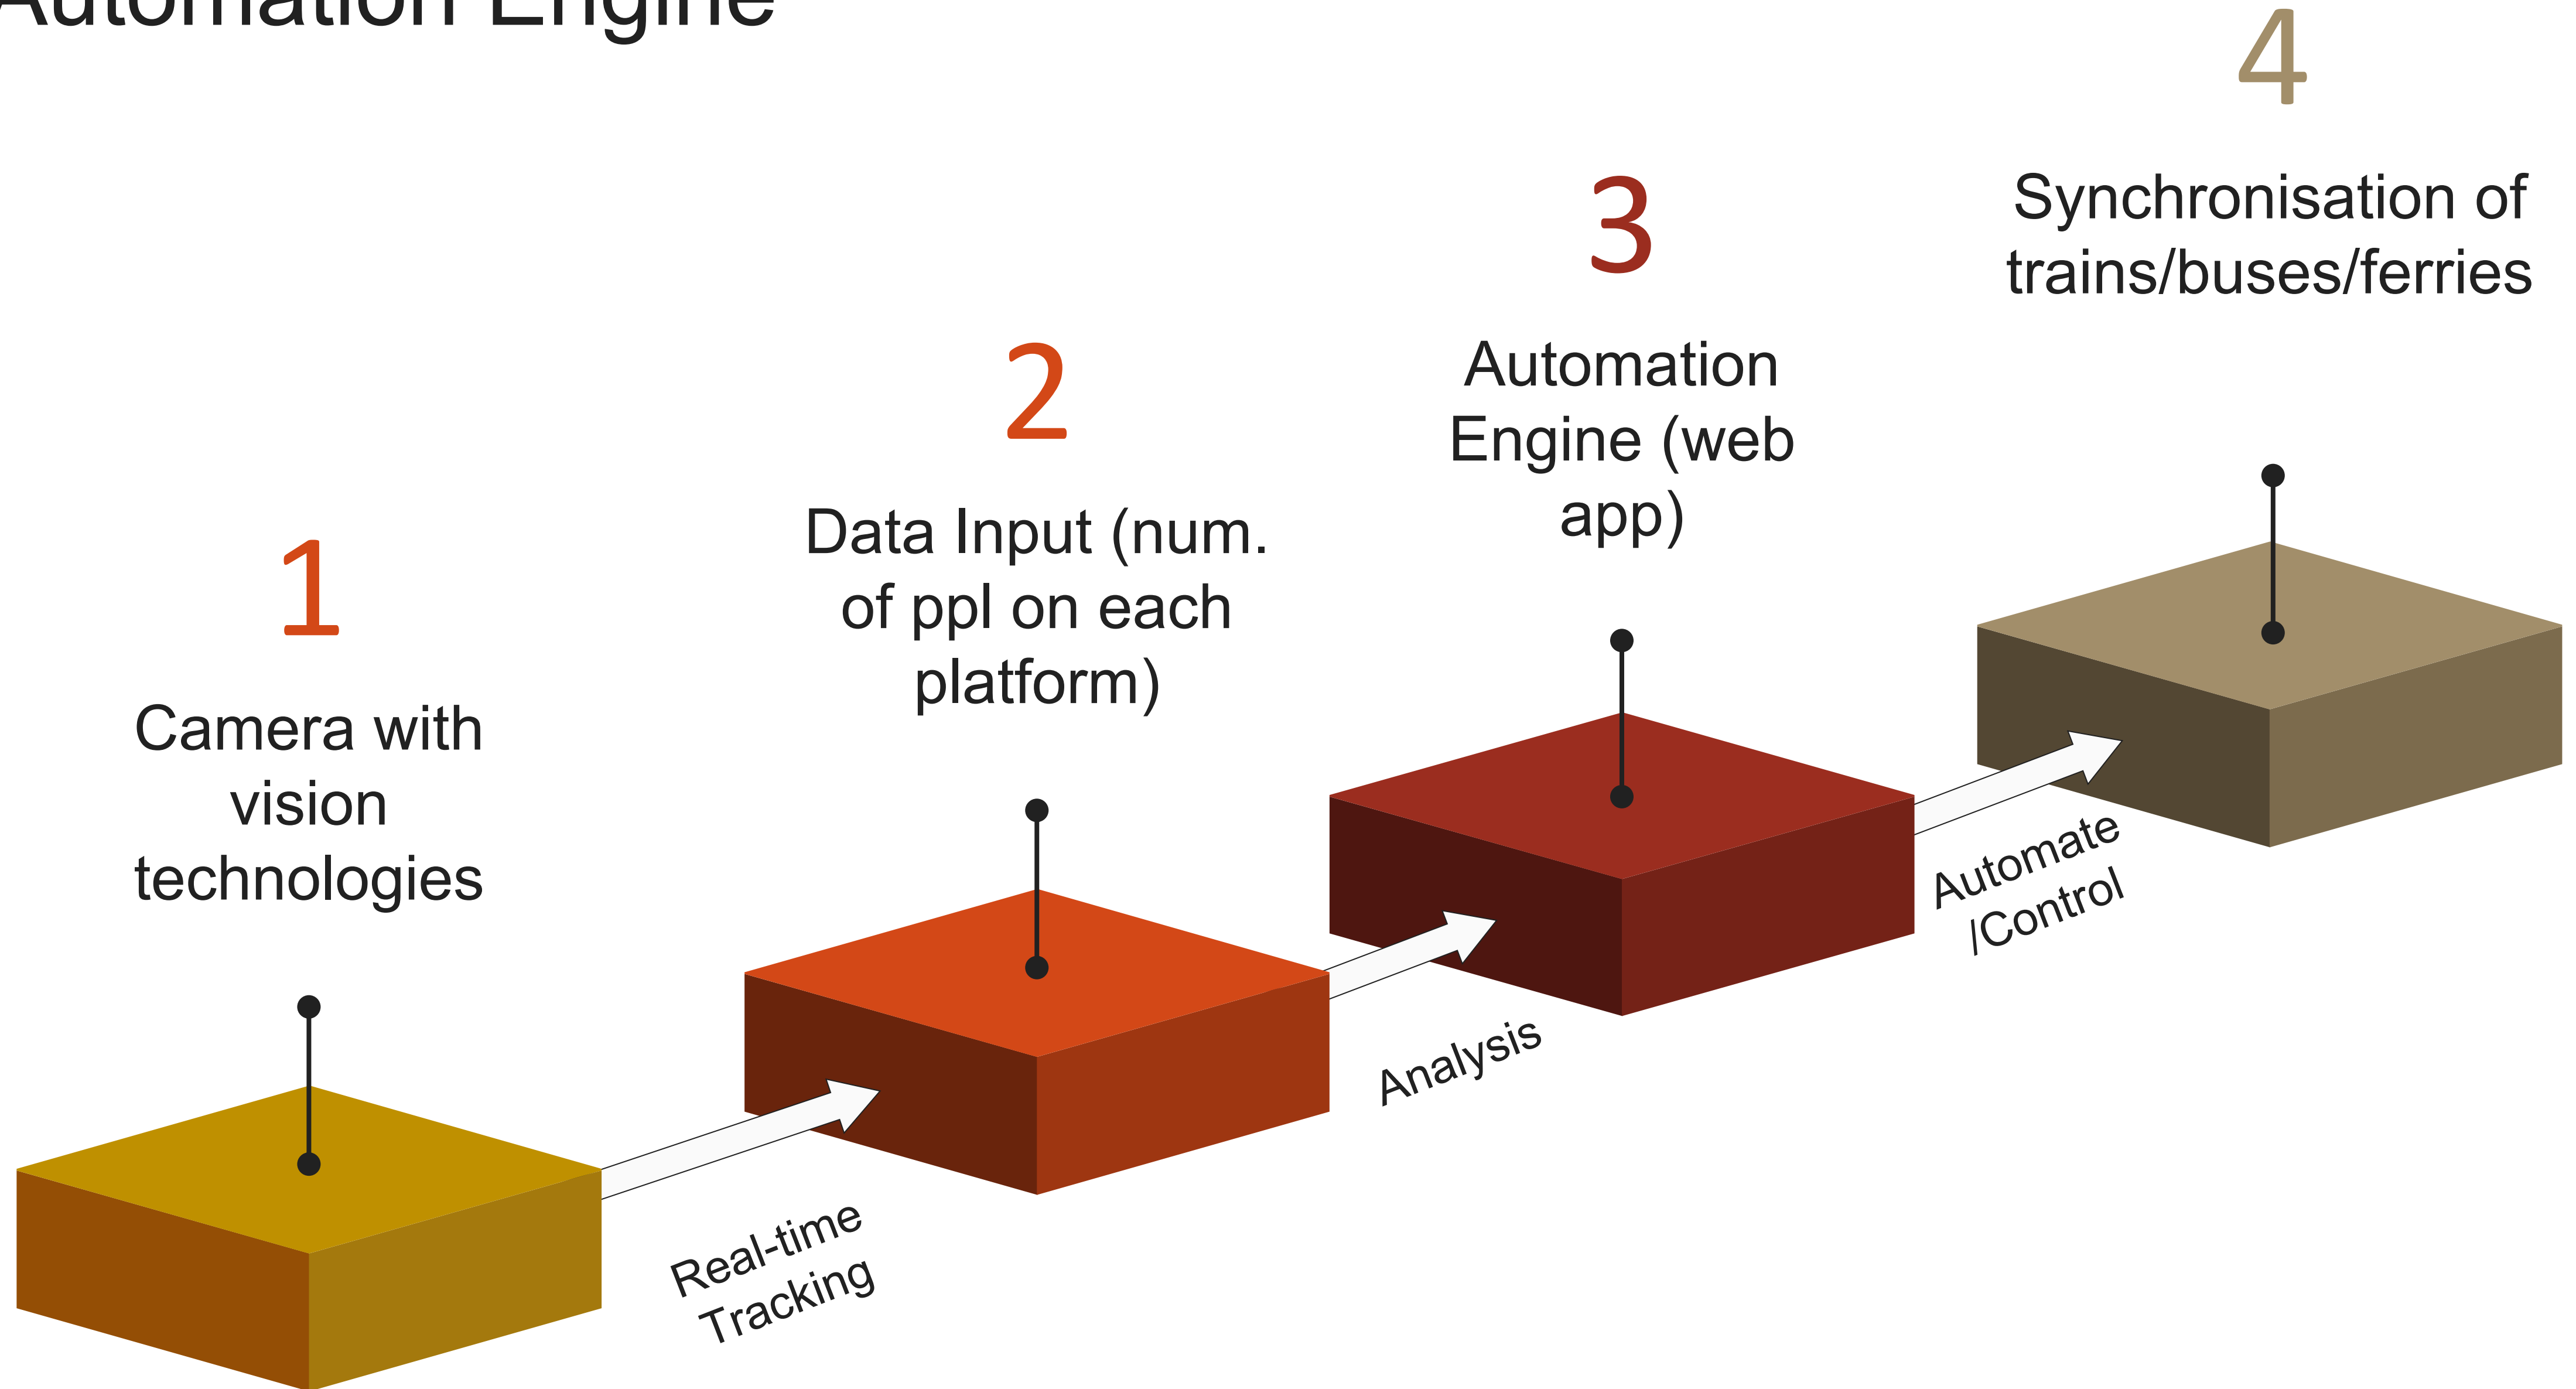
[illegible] Engine

1

Camera with vision technologies

Real-time Tracking

2

Data Input (num. of ppl on each platform)

Analysis

3

Automation Engine (web app)

Automate /Control

4

Synchronisation of trains/buses/ferries